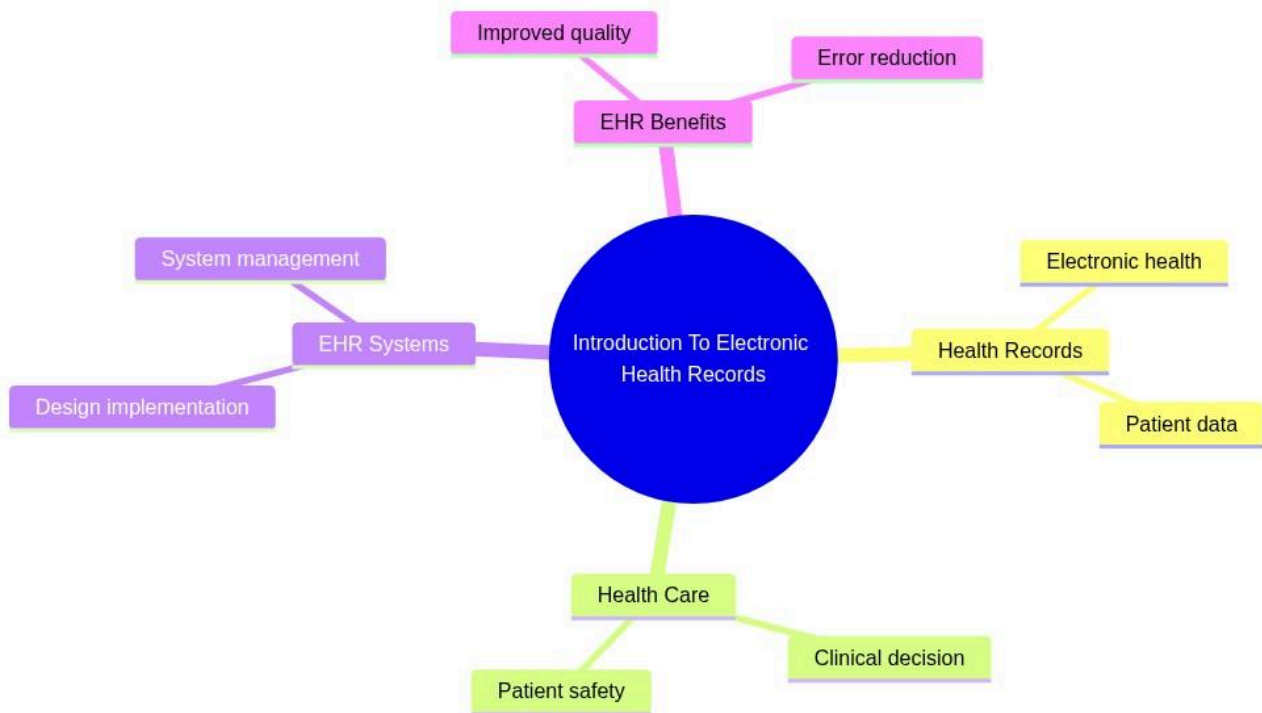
Improved quality

Error reduction

EHR Benefits

System management

EHR Systems

Design implementation

Introduction To Electronic Health Records

Electronic health

Health Records

Patient data

Health Care

Clinical decision

Patient safety